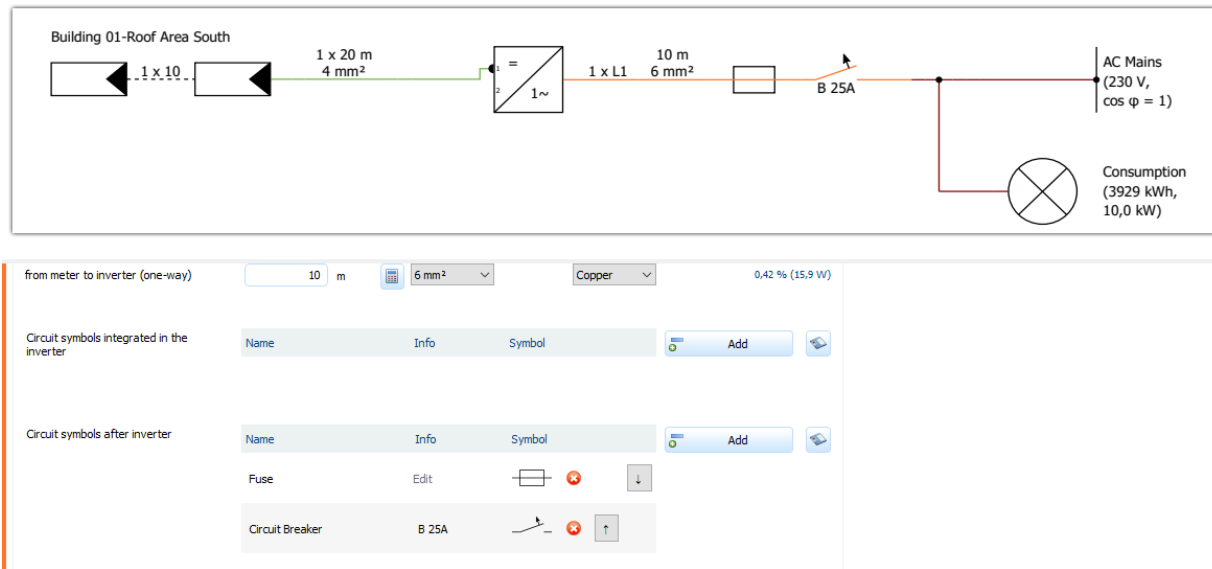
Building 01-Roof Area South

1 x 10

1 x 20 m
4 mm²

1
2

=
1~

1 x L1

10 m
6 mm²

B 25A

AC Mains
(230 V,
cos φ = 1)

Consumption
(3929 kWh,
10,0 kW)

from meter to inverter (one-way) 10 m 6 mm² Copper 0,42 % (15,9 W)

Circuit symbols integrated in the inverter

| Name | Info | Symbol |
|---|---|---|

Add

Circuit symbols after inverter

| Name | Info | Symbol |
|---|---|---|
| Fuse | Edit | |
| Circuit Breaker | B 25A | |

Add

↓

↑